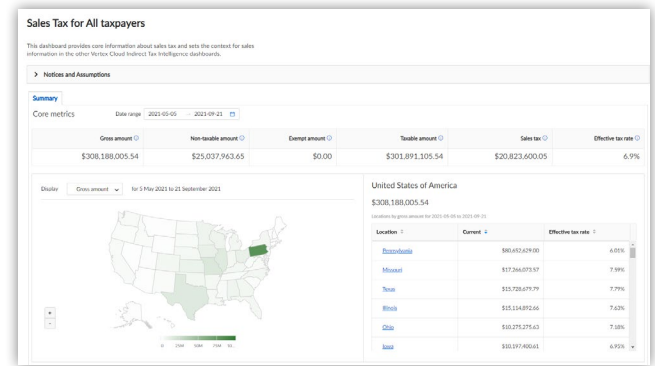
Sales Tax for All taxpayers

This dashboard provides core information about sales tax and sets the context for sales information in the other Vertex Cloud Indirect Tax Intelligence dashboards.

> Notices and Assumptions

Summary

Core metrics

Date range 2021-05-05 → 2021-09-21

| Gross amount | Non-taxable amount | Exempt amount | Taxable amount | Sales tax | Effective tax rate |
|---|---|---|---|---|---|
| $308,188,005.54 | $25,037,963.65 | $0.00 | $301,891,105.54 | $20,823,600.05 | 6.9% |

Display Gross amount for 5 May 2021 to 21 September 2021

+
-

0 25M 50M 75M 10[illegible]

United States of America

$308,188,005.54

Locations by gross amount for 2021-05-05 to 2021-09-21

| Location | Current | Effective tax rate |
|---|---|---|
| Pennsylvania | $80,652,629.00 | 6.01% |
| Missouri | $17,366,073.57 | 7.59% |
| Texas | $15,728,679.79 | 7.79% |
| Illinois | $15,114,892.66 | 7.63% |
| Ohio | $10,275,275.63 | 7.18% |
| Iowa | $10,197,400.61 | 6.95% |